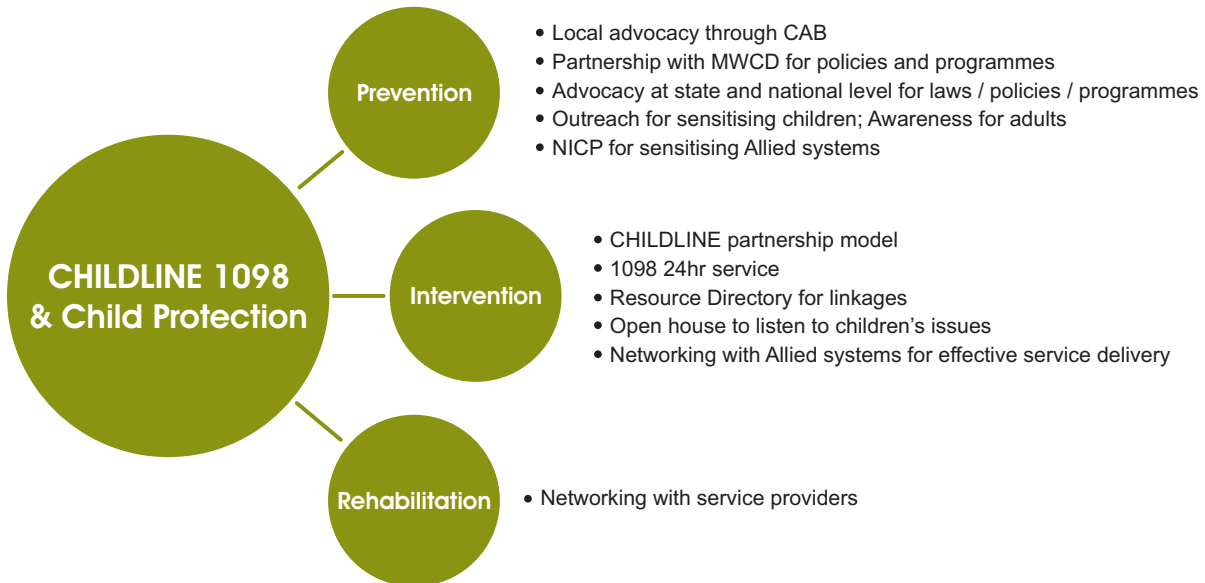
CHILDLINE 1098 & Child Protection

Prevention

• Local advocacy through CAB
• Partnership with MWCD for policies and programmes
• Advocacy at state and national level for laws / policies / programmes
• Outreach for sensitising children; Awareness for adults
• NICP for sensitising Allied systems

Intervention

• CHILDLINE partnership model
• 1098 24hr service
• Resource Directory for linkages
• Open house to listen to children's issues
• Networking with Allied systems for effective service delivery

Rehabilitation

• Networking with service providers